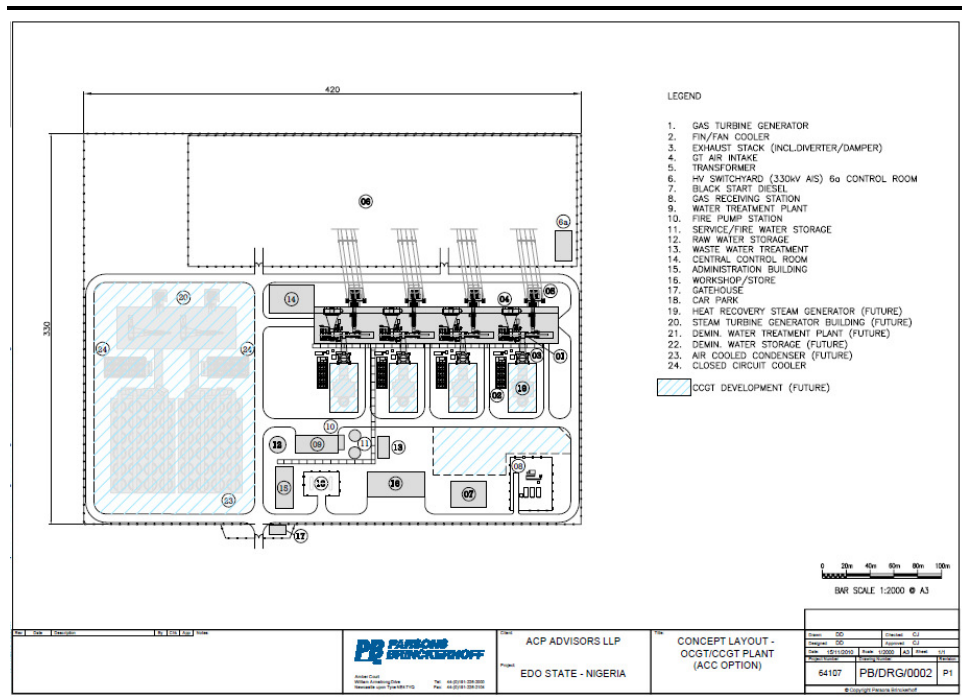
420

330

06

6a

14

20

04

05

24

24

03

01

02

19

10

12

09

11

13

08

18

15

16

07

23

17

LEGEND

1. GAS TURBINE GENERATOR
2. FIN/FAN COOLER
3. EXHAUST STACK (INCL.DIVERTER/DAMPER)
4. GT AIR INTAKE
5. TRANSFORMER
6. HV SWITCHYARD (330kV AIS) 6a CONTROL ROOM
7. BLACK START DIESEL
8. GAS RECEIVING STATION
9. WATER TREATMENT PLANT
10. FIRE PUMP STATION
11. SERVICE/FIRE WATER STORAGE
12. RAW WATER STORAGE
13. WASTE WATER TREATMENT
14. CENTRAL CONTROL ROOM
15. ADMINISTRATION BUILDING
16. WORKSHOP/STORE
17. GATEHOUSE
18. CAR PARK
19. HEAT RECOVERY STEAM GENERATOR (FUTURE)
20. STEAM TURBINE GENERATOR BUILDING (FUTURE)
21. DEMIN. WATER TREATMENT PLANT (FUTURE)
22. DEMIN. WATER STORAGE (FUTURE)
23. AIR COOLED CONDENSER (FUTURE)
24. CLOSED CIRCUIT COOLER

CCGT DEVELOPMENT (FUTURE)

0 20m 40m 60m 80m 100m
BAR SCALE 1:2000 @ A3

| Rev | Date | Description | By | Chk | App | Notes |
|---|---|---|---|---|---|---|

PARSONS BRINCKERHOFF

Amber Court
William Armstrong Drive
Newcastle upon Tyne NE4 7YQ
Tel: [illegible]
Fax: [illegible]

Client
ACP ADVISORS LLP

Project
EDO STATE - NIGERIA

Title
CONCEPT LAYOUT - OCGT/CCGT PLANT (ACC OPTION)

Drawn DD Checked CJ
Designed DD Approved CJ
Date 15/11/2010 Scale 1/2000 A3 Sheet 1/1
Project Number 64107
Drawing Number PB/DRG/0002
Revision P1

© Copyright Parsons Brinckerhoff